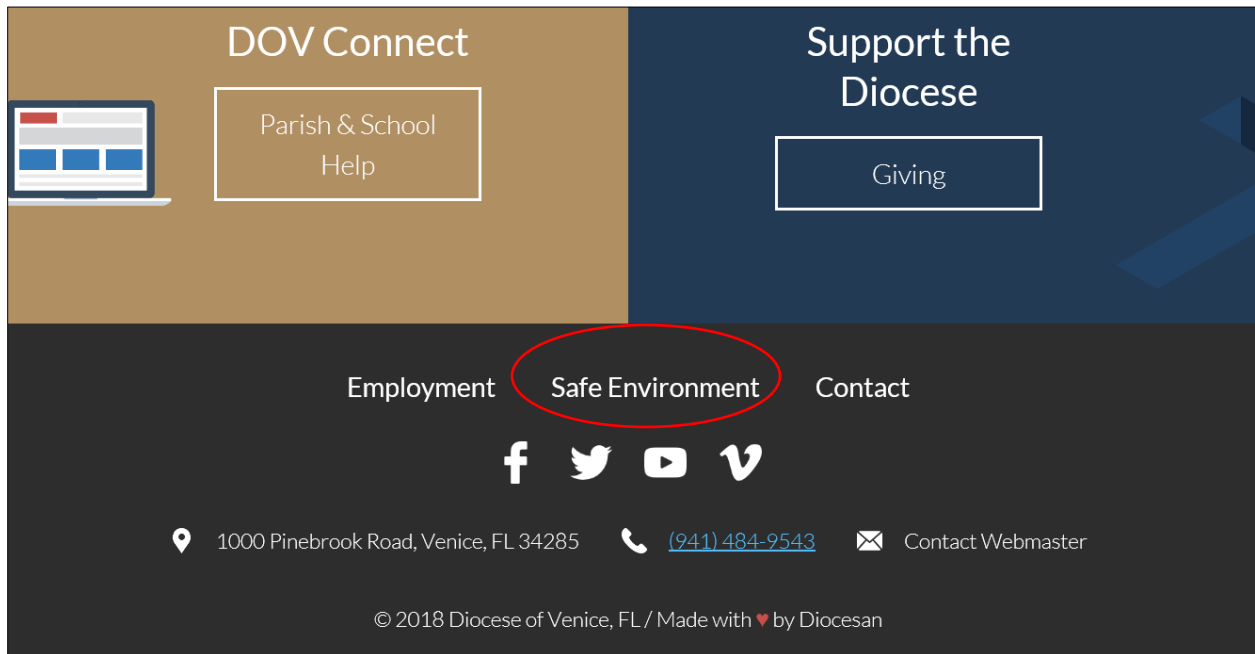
DOV Connect

Parish & School Help

Support the Diocese

Giving

Employment Safe Environment Contact

1000 Pinebrook Road, Venice, FL 34285 (941) 484-9543 Contact Webmaster

© 2018 Diocese of Venice, FL / Made with ♥ by Diocesan